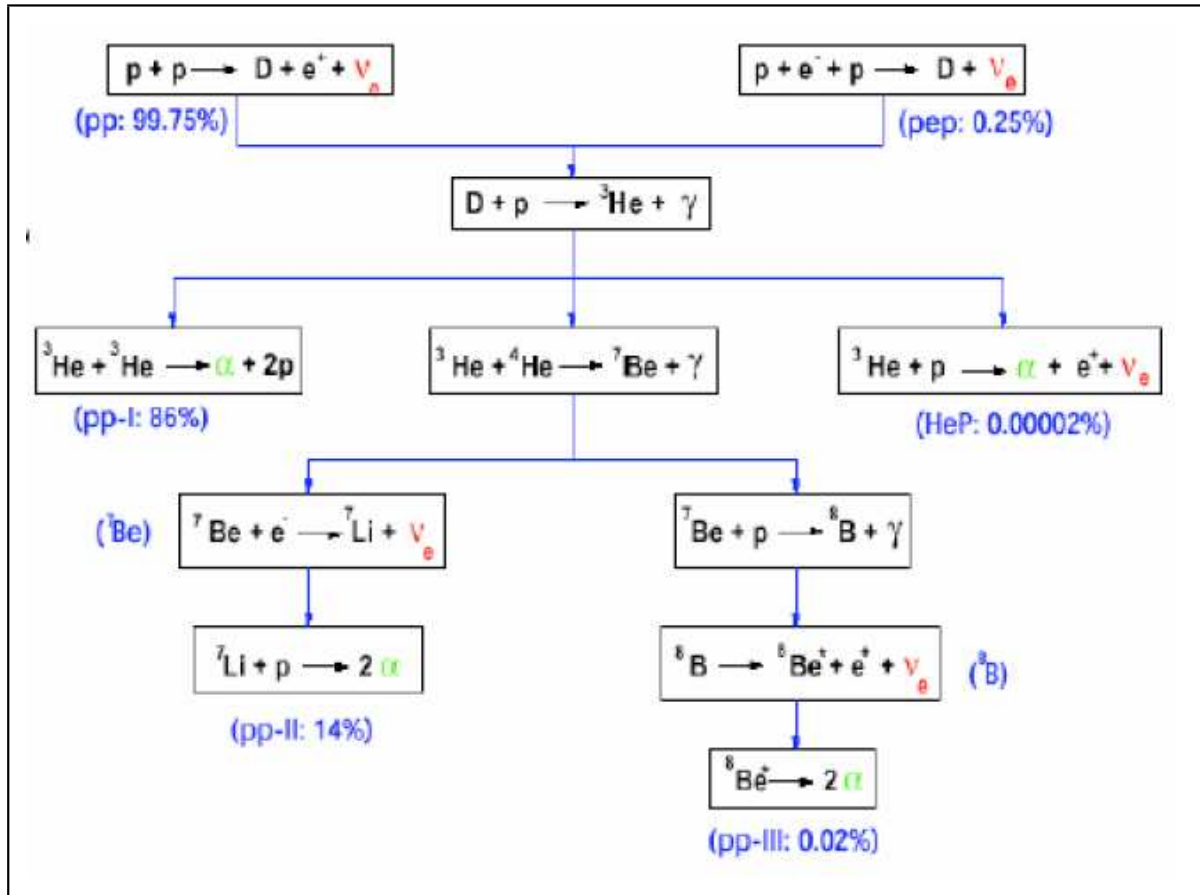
$p + p \rightarrow D + e^+ + \nu_e$
(pp: 99.75%)

$p + e^- + p \rightarrow D + \nu_e$
(pep: 0.25%)

$D + p \rightarrow {}^3He + \gamma$

${}^3He + {}^3He \rightarrow \alpha + 2p$
(pp-I: 86%)

${}^3He + {}^4He \rightarrow {}^7Be + \gamma$

${}^3He + p \rightarrow \alpha + e^+ + \nu_e$
(HeP: 0.00002%)

(${}^7Be$)
${}^7Be + e^- \rightarrow {}^7Li + \nu_e$

${}^7Be + p \rightarrow {}^8B + \gamma$

${}^7Li + p \rightarrow 2\alpha$
(pp-II: 14%)

${}^8B \rightarrow {}^8Be^* + e^+ + \nu_e$
(${}^8B$)

${}^8Be^* \rightarrow 2\alpha$
(pp-III: 0.02%)